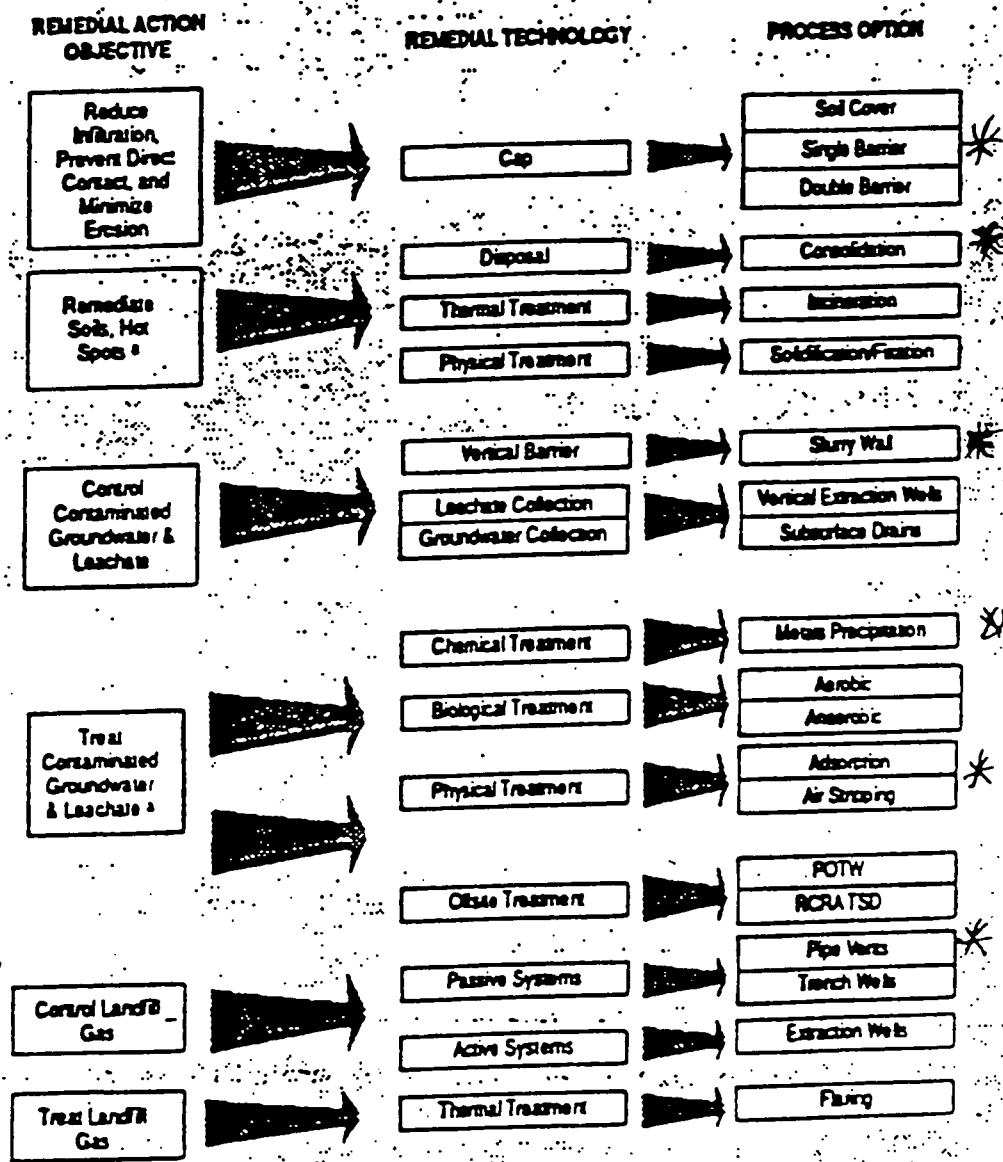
REMEDIAL ACTION OBJECTIVE

REMEDIAL TECHNOLOGY

PROCESS OPTION

Reduce Infiltration, Prevent Direct Contact, and Minimize Erosion

Cap

Soil Cover

Single Barrier

Double Barrier

Remediate Soils, Hot Spots ª

Disposal

Thermal Treatment

Physical Treatment

Consolidation

Incineration

Solidification/Fixation

Control Contaminated Groundwater & Leachate

Vertical Barrier

Leachate Collection

Groundwater Collection

Slurry Wall

Vertical Extraction Wells

Subsurface Drains

Treat Contaminated Groundwater & Leachate ª

Chemical Treatment

Biological Treatment

Physical Treatment

Offsite Treatment

Metals Precipitation

Aerobic

Anaerobic

Adsorption

Air Stripping

POTW

RCRA TSD

Control Landfill Gas

Passive Systems

Active Systems

Pipe Vents

Trench Wells

Extraction Wells

Treat Landfill Gas

Thermal Treatment

Flaring